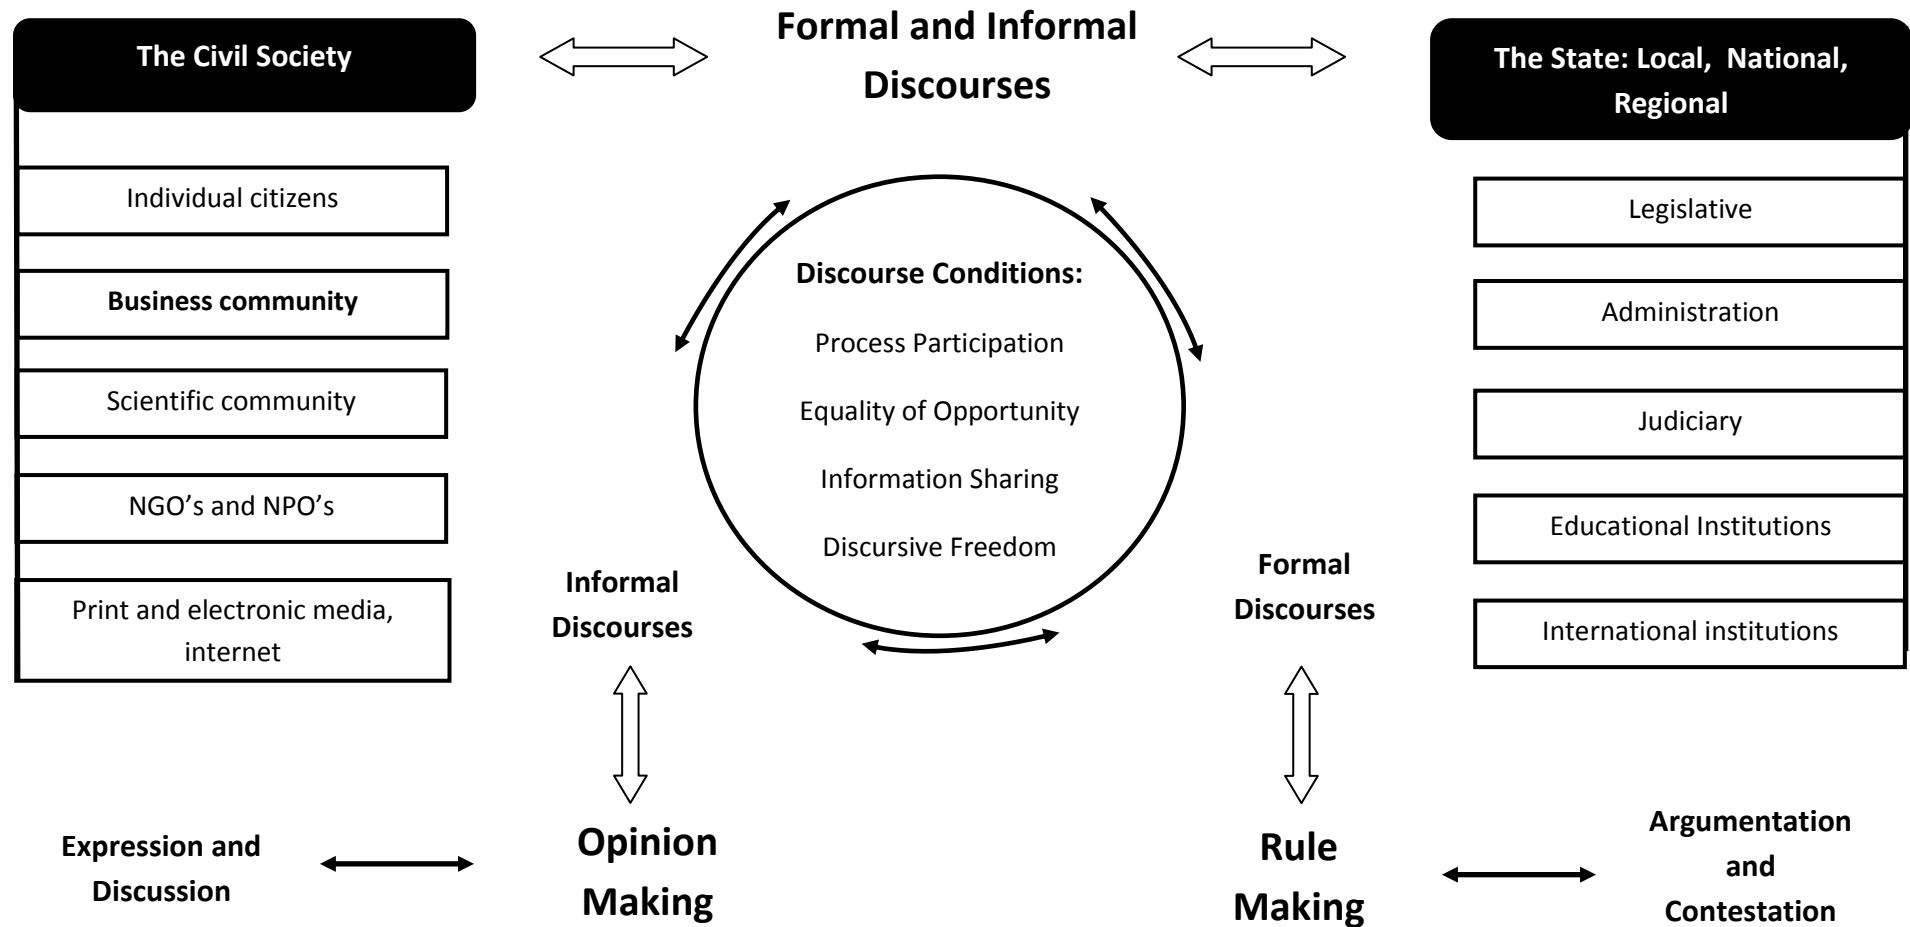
The Civil Society

Formal and Informal Discourses

The State: Local, National, Regional

Individual citizens

Business community

Scientific community

NGO's and NPO's

Print and electronic media, internet

Discourse Conditions:

Process Participation

Equality of Opportunity

Information Sharing

Discursive Freedom

Legislative

Administration

Judiciary

Educational Institutions

International institutions

Informal Discourses

Formal Discourses

Expression and Discussion

Opinion Making

Rule Making

Argumentation and Contestation